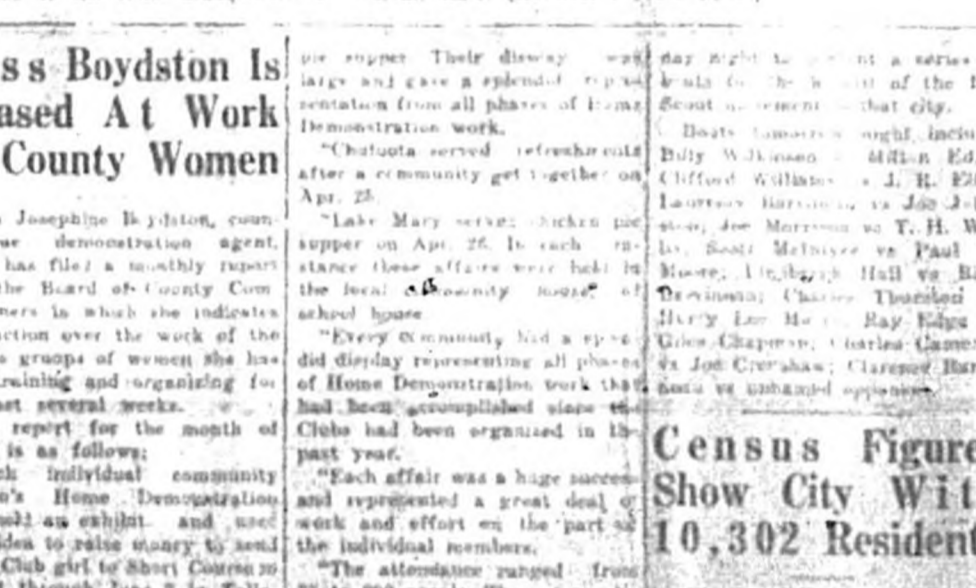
ss Boydston Is
ased At Work
County Women

Josephine Boydston, coun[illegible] demonstration agent, has filed a monthly report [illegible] Board of County Com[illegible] ners in which she indicates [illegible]ction over the work of the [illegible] groups of women she has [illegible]raining and organizing for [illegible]st several weeks.

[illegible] report for the month of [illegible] is as follows:

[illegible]ch individual community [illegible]'s Home Demonstration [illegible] an exhibit and used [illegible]den to raise money to send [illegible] Club girl to Short Course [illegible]

pie supper. Their display was large and gave a splendid representation from all phases of Home Demonstration work.

"Chuluota served refreshments after a community get together on Apr. 25.

"Lake Mary served chicken pie supper on Apr. 26. In each instance these affairs were held in the local community house of school house.

"Every community had a splendid display representing all phases of Home Demonstration work that had been accomplished since the Clubs had been organized in the past year.

"Each affair was a huge success and represented a great deal of work and effort on the part of the individual members.

"The attendance ranged from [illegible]

day night to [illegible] a series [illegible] bouts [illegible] the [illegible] of the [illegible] Scout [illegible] that city.

Bouts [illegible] ought include Billy Wilkinson vs Milton Ed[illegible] Clifford Williams vs J. R. E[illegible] Laurens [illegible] vs Joe J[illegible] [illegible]; Joe Morrison vs T. H. W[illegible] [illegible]; Scott McIntyre vs Paul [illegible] Moore; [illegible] Hall vs B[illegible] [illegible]; Charles Thrasher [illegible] Harry Lee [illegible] Ray Edge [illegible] Giles Chapman; Charles Camer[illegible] vs Joe Crenshaw; Clarence Bar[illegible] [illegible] vs unnamed opponent.

Census Figure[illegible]
Show City Wit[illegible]
10,302 Resident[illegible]